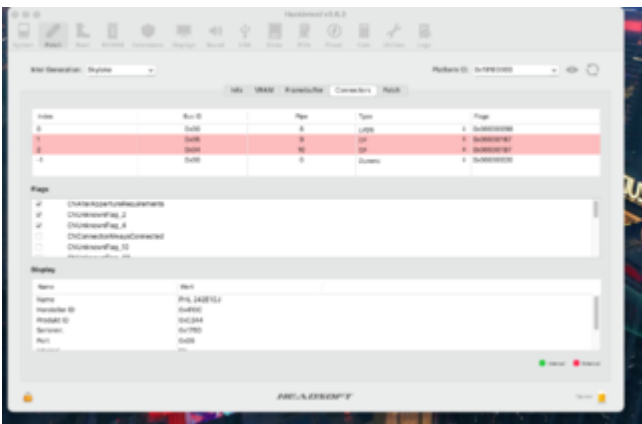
Hackintool v3.8.3

System Patch Boot NVRAM Extensions Displays Sound USB Disks PCIe Power Calc Utilities Logs

Intel Generation: Skylake

Platform ID: 0x19160000

Info VRAM Framebuffer Connectors Patch

| Index | Bus ID | Pipe | Type | Flags |
|---|---|---|---|---|
| 0 | 0x00 | 8 | LVDS | 0x00000098 |
| 1 | 0x05 | 9 | DP | 0x00000187 |
| 2 | 0x04 | 10 | DP | 0x00000187 |
| -1 | 0x00 | 0 | Dummy | 0x00000020 |

Flags

CNAlterAppertureRequirements
CNUnknownFlag_2
CNUnknownFlag_4
CNConnectionAlwaysConnected
CNUnknownFlag_10
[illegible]

Display

| Name | Value |
|---|---|
| Name | PHL 242E1GJ |
| Handoff ID | 0x4900 |
| Product ID | 0xC244 |
| Version | 0x1793 |
| Port | 0x06 |
| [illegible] | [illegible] |

Internal External

HEADSOFT

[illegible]